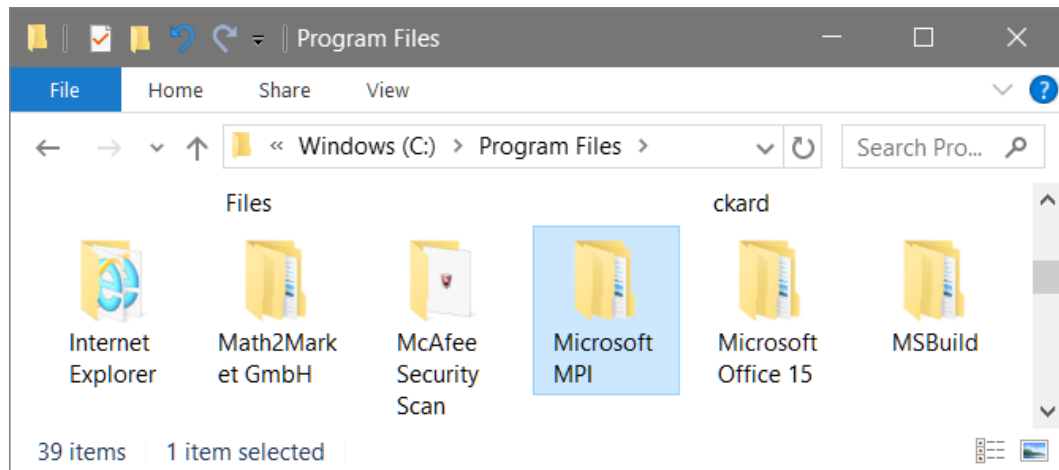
Program Files

File Home Share View

« Windows (C:) > Program Files >

Search Pro...

Files

ckard

Internet Explorer

Math2Market GmbH

McAfee Security Scan

Microsoft MPI

Microsoft Office 15

MSBuild

39 items 1 item selected